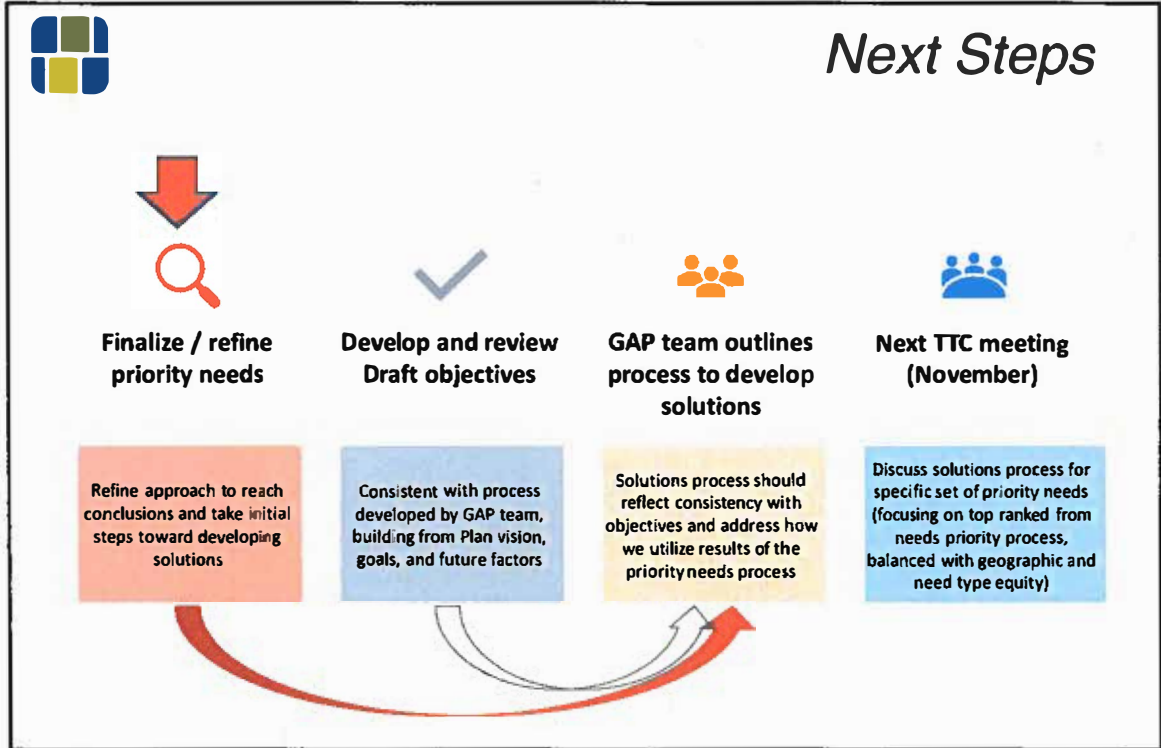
Next Steps

Finalize / refine priority needs

Develop and review Draft objectives

GAP team outlines process to develop solutions

Next TTC meeting (November)

Refine approach to reach conclusions and take initial steps toward developing solutions

Consistent with process developed by GAP team, building from Plan vision, goals, and future factors

Solutions process should reflect consistency with objectives and address how we utilize results of the priority needs process

Discuss solutions process for specific set of priority needs (focusing on top ranked from needs priority process, balanced with geographic and need type equity)